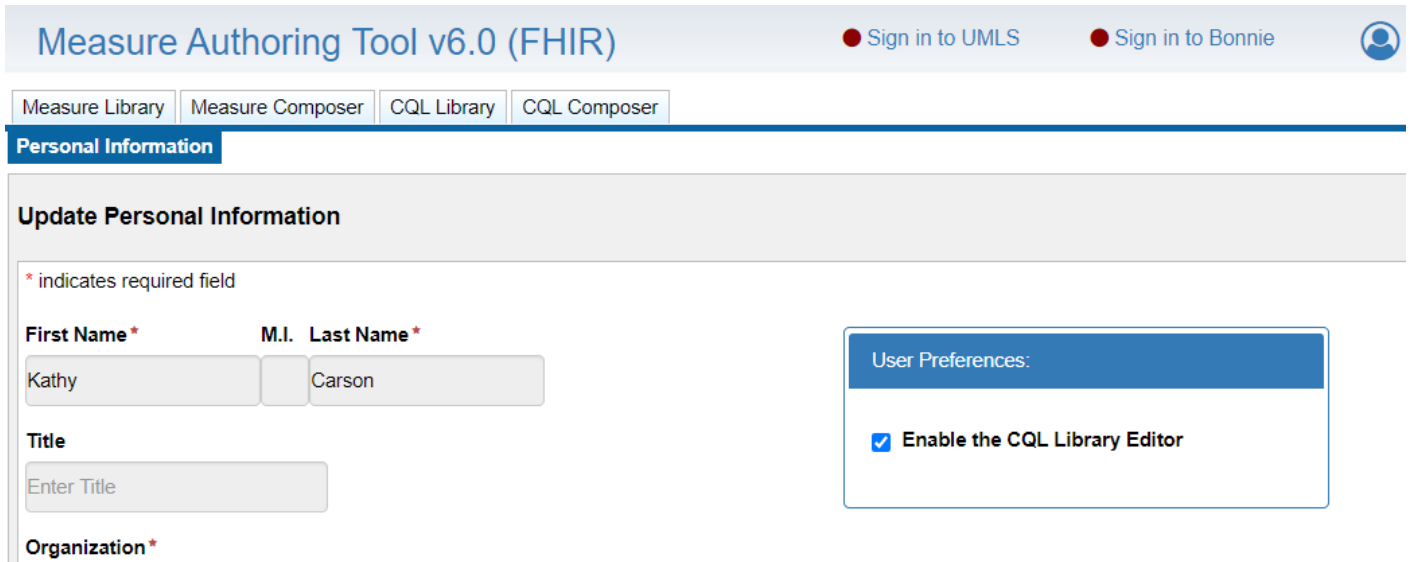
Measure Authoring Tool v6.0 (FHIR)

Sign in to UMLS

Sign in to Bonnie

Measure Library | Measure Composer | CQL Library | CQL Composer

Personal Information

Update Personal Information

* indicates required field

First Name*

M.I.

Last Name*

Kathy

Carson

Title

Enter Title

Organization*

User Preferences:

Enable the CQL Library Editor